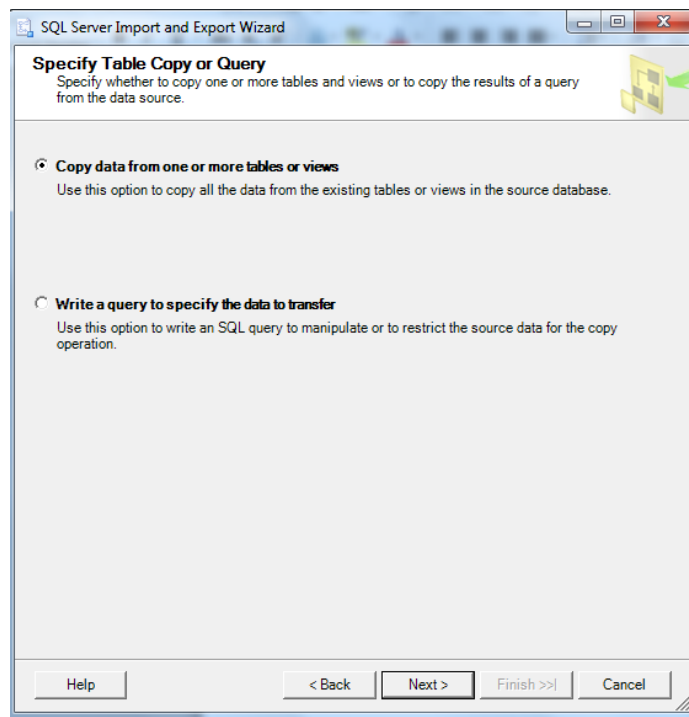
SQL Server Import and Export Wizard

Specify Table Copy or Query
Specify whether to copy one or more tables and views or to copy the results of a query from the data source.

Copy data from one or more tables or views
Use this option to copy all the data from the existing tables or views in the source database.

Write a query to specify the data to transfer
Use this option to write an SQL query to manipulate or to restrict the source data for the copy operation.

Help
< Back
Next >
Finish >>|
Cancel